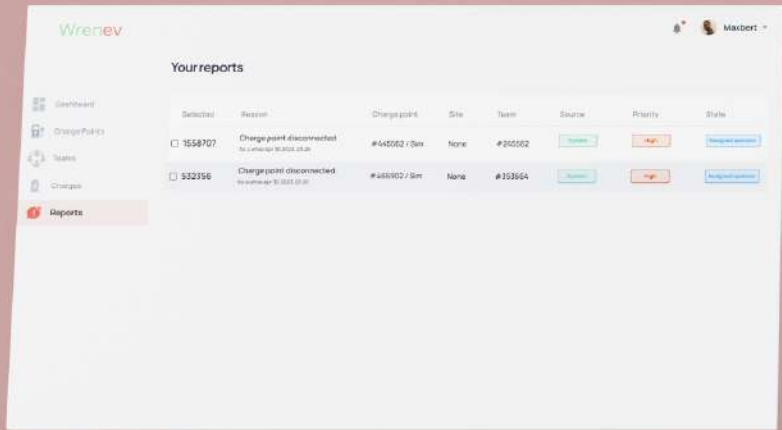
Wrenev

Maxbert

Your reports

Dashboard
Charge Points
Teams
Charges
Reports

| Selected | Reason | Charge point | Site | Team | Source | Priority | State |
|---|---|---|---|---|---|---|---|
| ☐ 1558707 | Charge point disconnected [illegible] | #445062 / Sim | None | #260562 | System | High | Assigned operator |
| ☐ 532356 | Charge point disconnected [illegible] | #466902 / Sim | None | #353664 | System | High | Assigned operator |